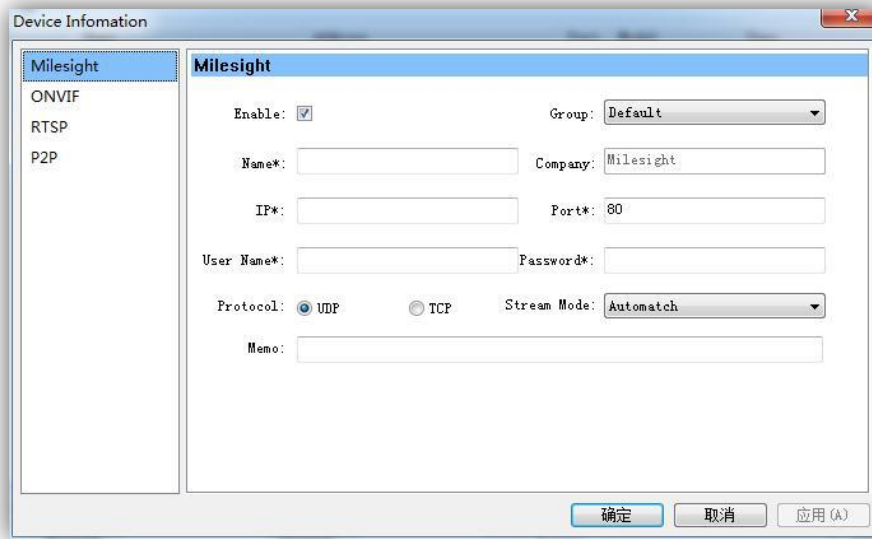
Device Infomation

Milesight
ONVIF
RTSP
P2P

Milesight

Enable:
Group: Default
Name*:
Company: Milesight
IP*:
Port*: 80
User Name*:
Password*:
Protocol: UDP TCP
Stream Mode: Automatch
Memo:

确定 取消 应用(A)